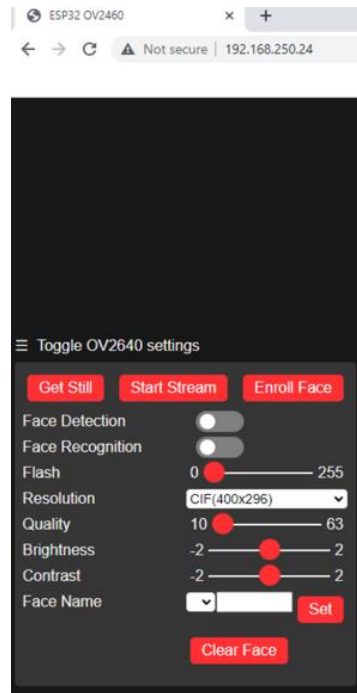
ESP32 OV2460 × +

Not secure | 192.168.250.24

☰ Toggle OV2640 settings

Get Still Start Stream Enroll Face

Face Detection

Face Recognition

Flash 0 255

Resolution CIF(400x296)

Quality 10 63

Brightness -2 2

Contrast -2 2

Face Name Set

Clear Face